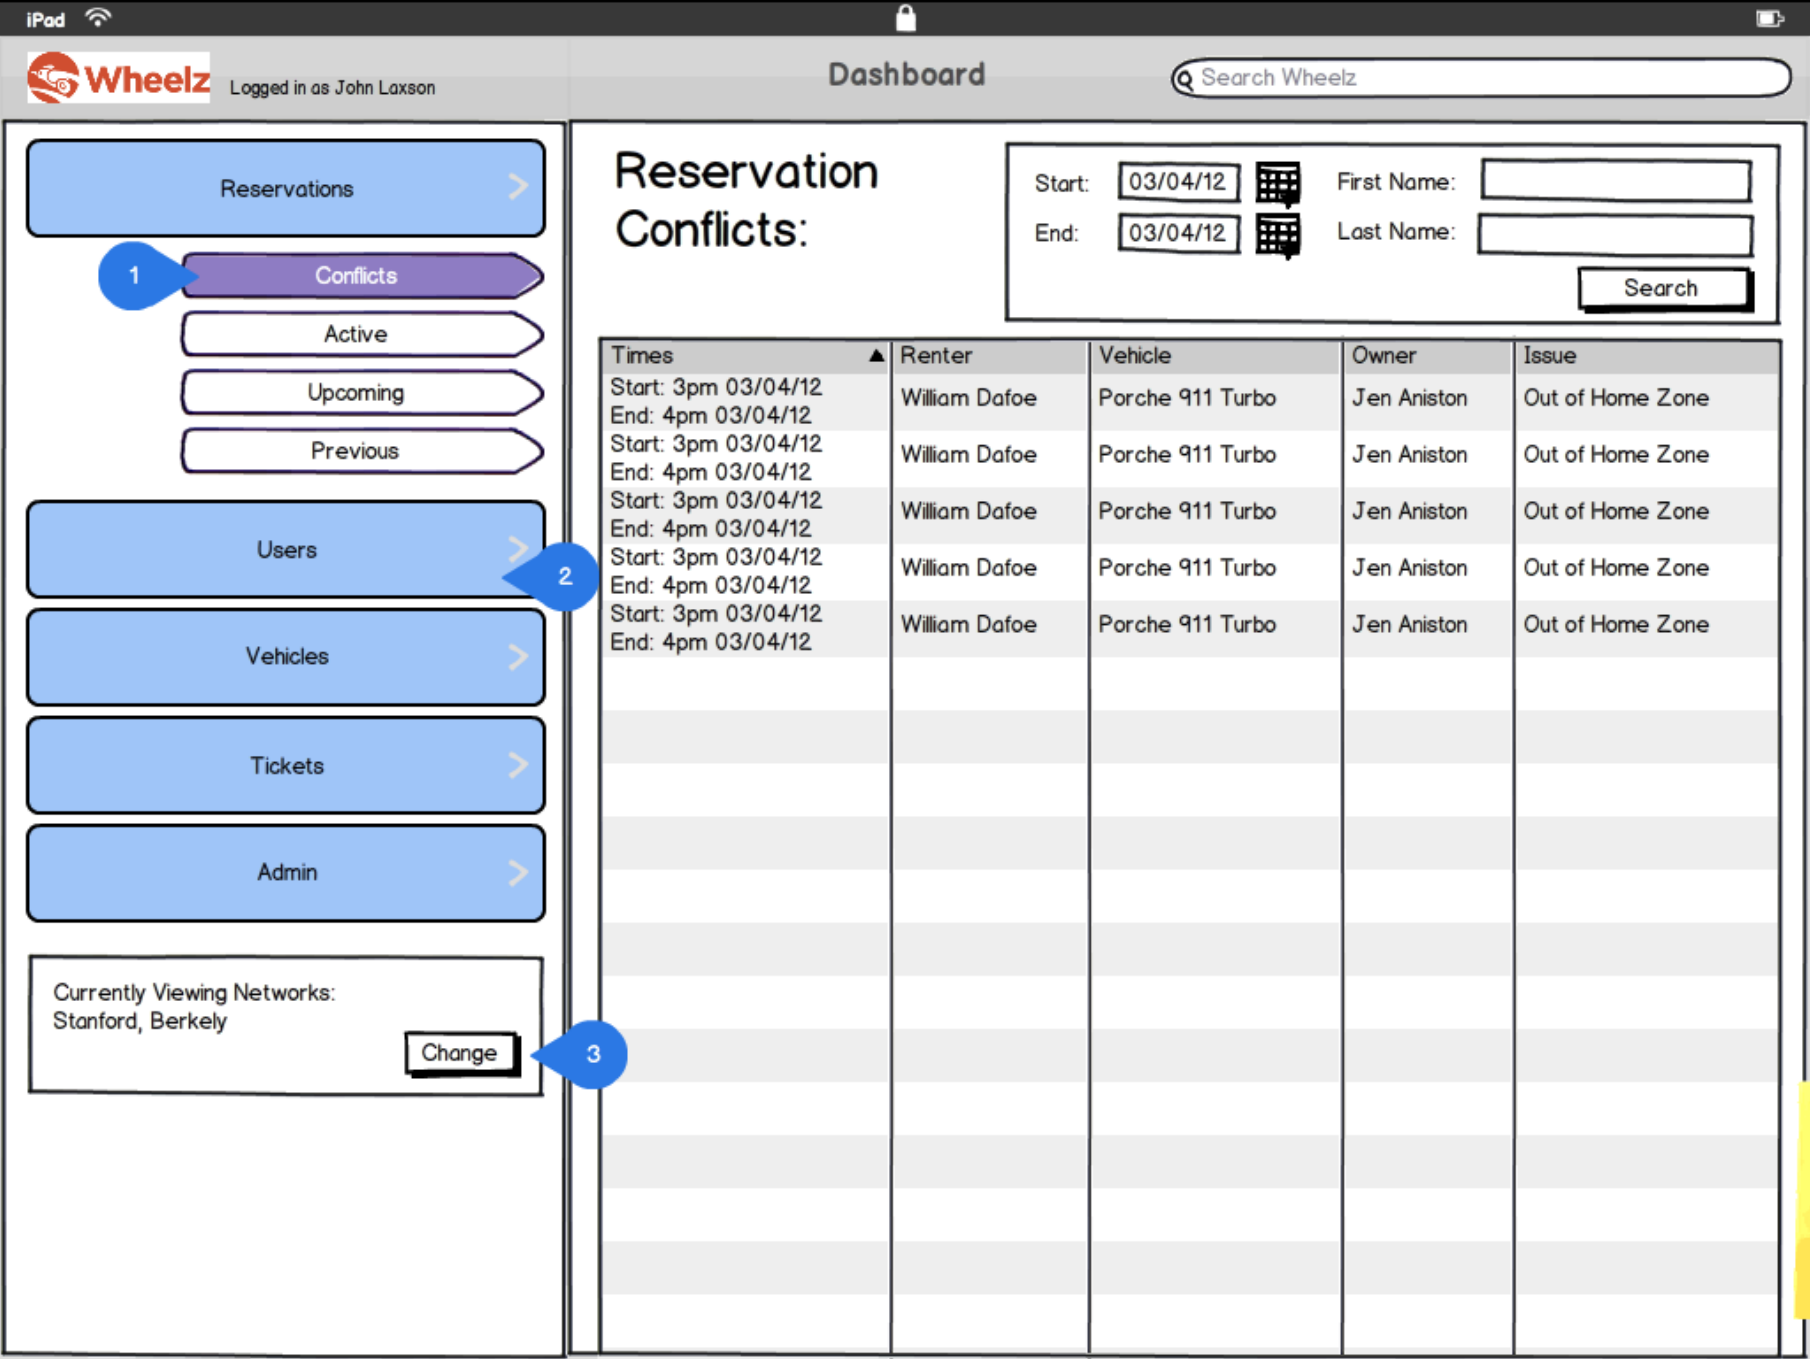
iPad

Wheelz Logged in as John Laxson

Dashboard

Search Wheelz

Reservations

1

Conflicts

Active

Upcoming

Previous

Users

2

Vehicles

Tickets

Admin

Currently Viewing Networks: Stanford, Berkely

Change

3

Reservation Conflicts:

Start: 03/04/12

End: 03/04/12

First Name:

Last Name:

Search

| Times | Renter | Vehicle | Owner | Issue |
|---|---|---|---|---|
| Start: 3pm 03/04/12 End: 4pm 03/04/12 | William Dafoe | Porche 911 Turbo | Jen Aniston | Out of Home Zone |
| Start: 3pm 03/04/12 End: 4pm 03/04/12 | William Dafoe | Porche 911 Turbo | Jen Aniston | Out of Home Zone |
| Start: 3pm 03/04/12 End: 4pm 03/04/12 | William Dafoe | Porche 911 Turbo | Jen Aniston | Out of Home Zone |
| Start: 3pm 03/04/12 End: 4pm 03/04/12 | William Dafoe | Porche 911 Turbo | Jen Aniston | Out of Home Zone |
| Start: 3pm 03/04/12 End: 4pm 03/04/12 | William Dafoe | Porche 911 Turbo | Jen Aniston | Out of Home Zone |